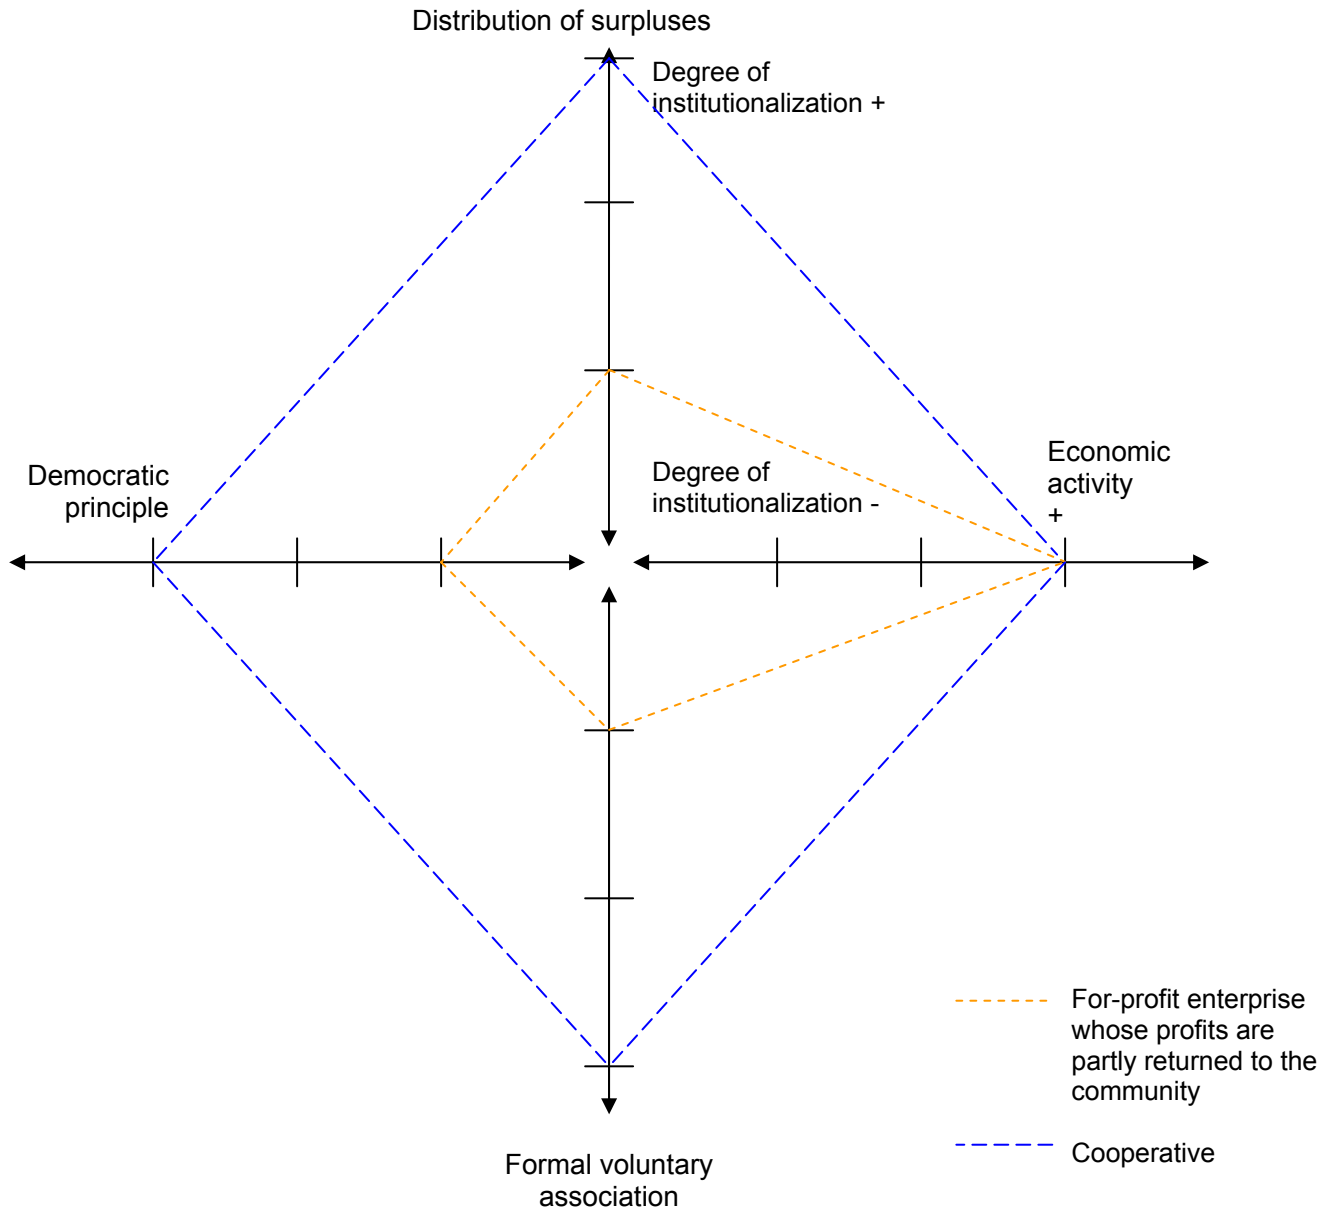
Distribution of surpluses

Degree of institutionalization +

Democratic principle

Degree of institutionalization -

Economic activity +

For-profit enterprise whose profits are partly returned to the community

Cooperative

Formal voluntary association